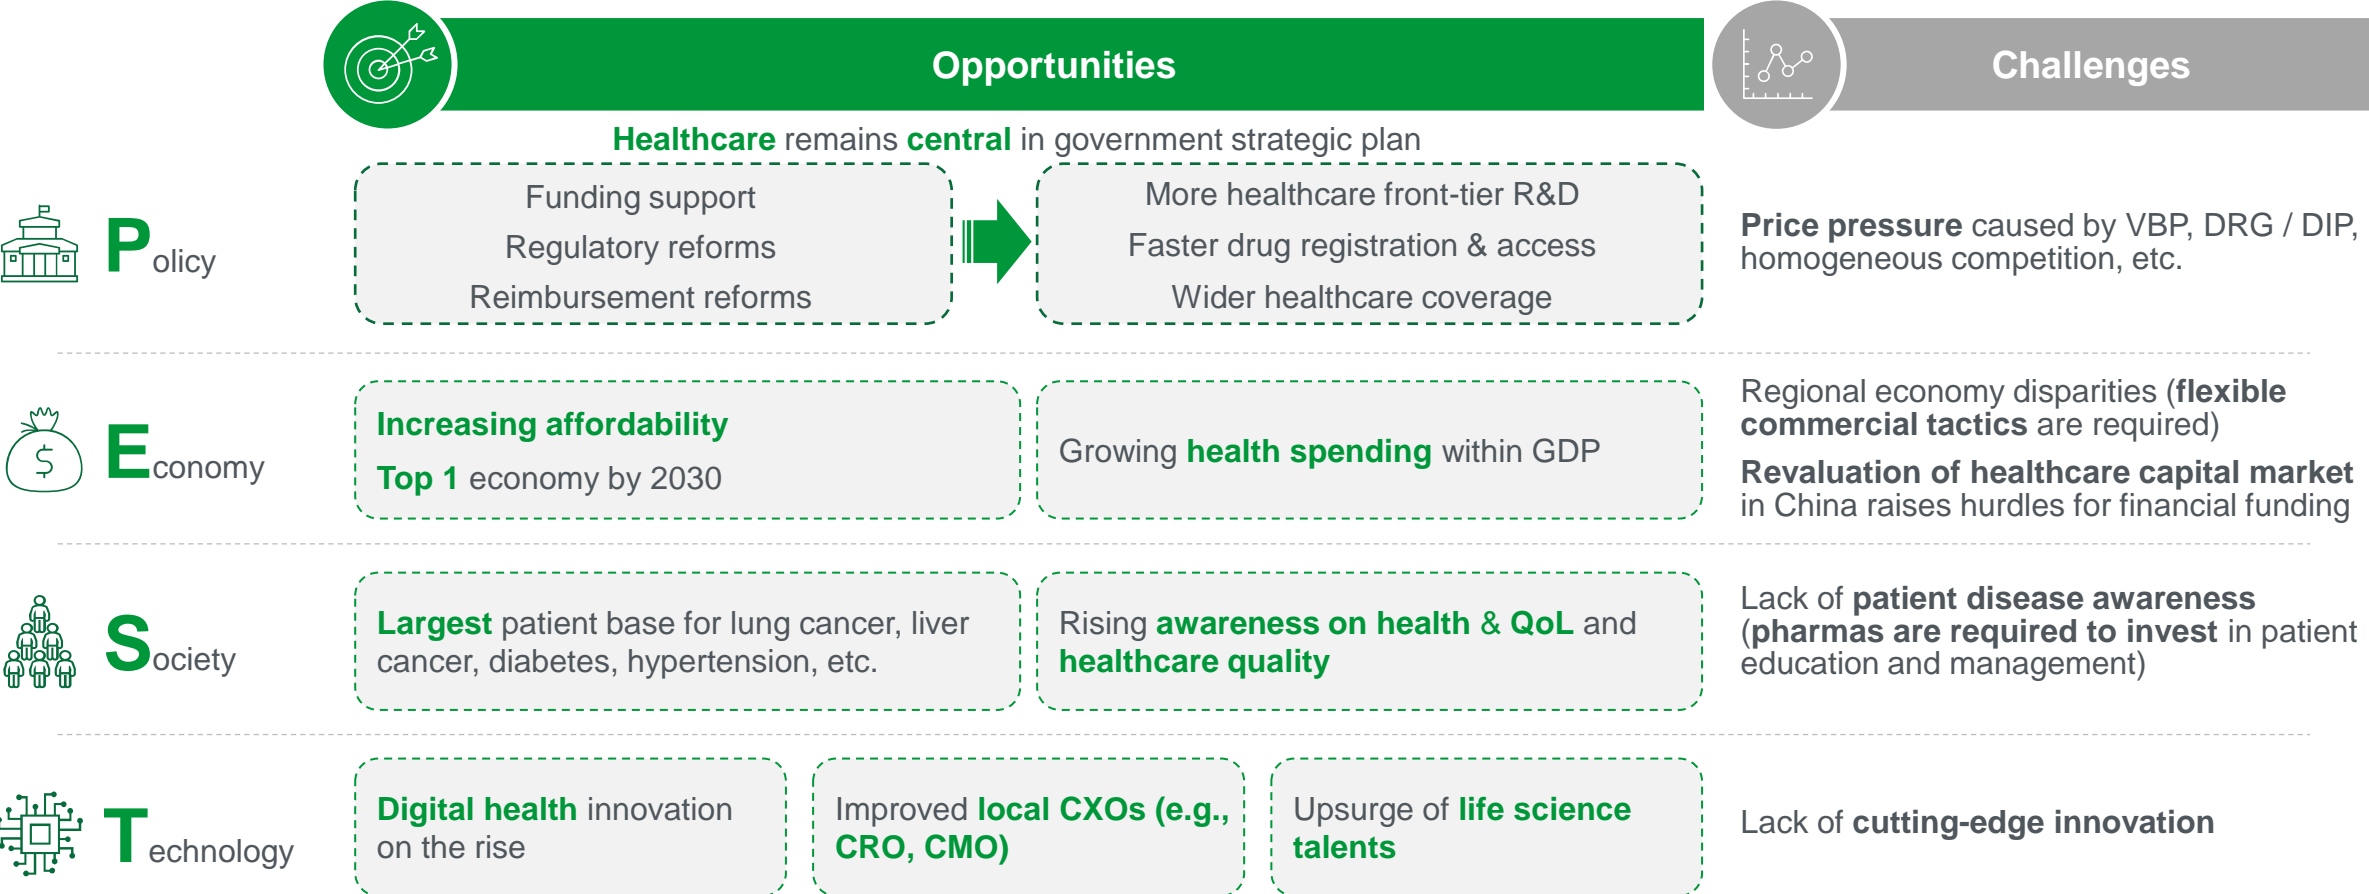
Opportunities

Challenges

Healthcare remains central in government strategic plan

Policy

Funding support
Regulatory reforms
Reimbursement reforms

More healthcare front-tier R&D
Faster drug registration & access
Wider healthcare coverage

Price pressure caused by VBP, DRG / DIP, homogeneous competition, etc.

Economy

Increasing affordability
Top 1 economy by 2030

Growing health spending within GDP

Regional economy disparities (flexible commercial tactics are required)

Revaluation of healthcare capital market in China raises hurdles for financial funding

Society

Largest patient base for lung cancer, liver cancer, diabetes, hypertension, etc.

Rising awareness on health & QoL and healthcare quality

Lack of patient disease awareness (pharmas are required to invest in patient education and management)

Technology

Digital health innovation on the rise

Improved local CXOs (e.g., CRO, CMO)

Upsurge of life science talents

Lack of cutting-edge innovation